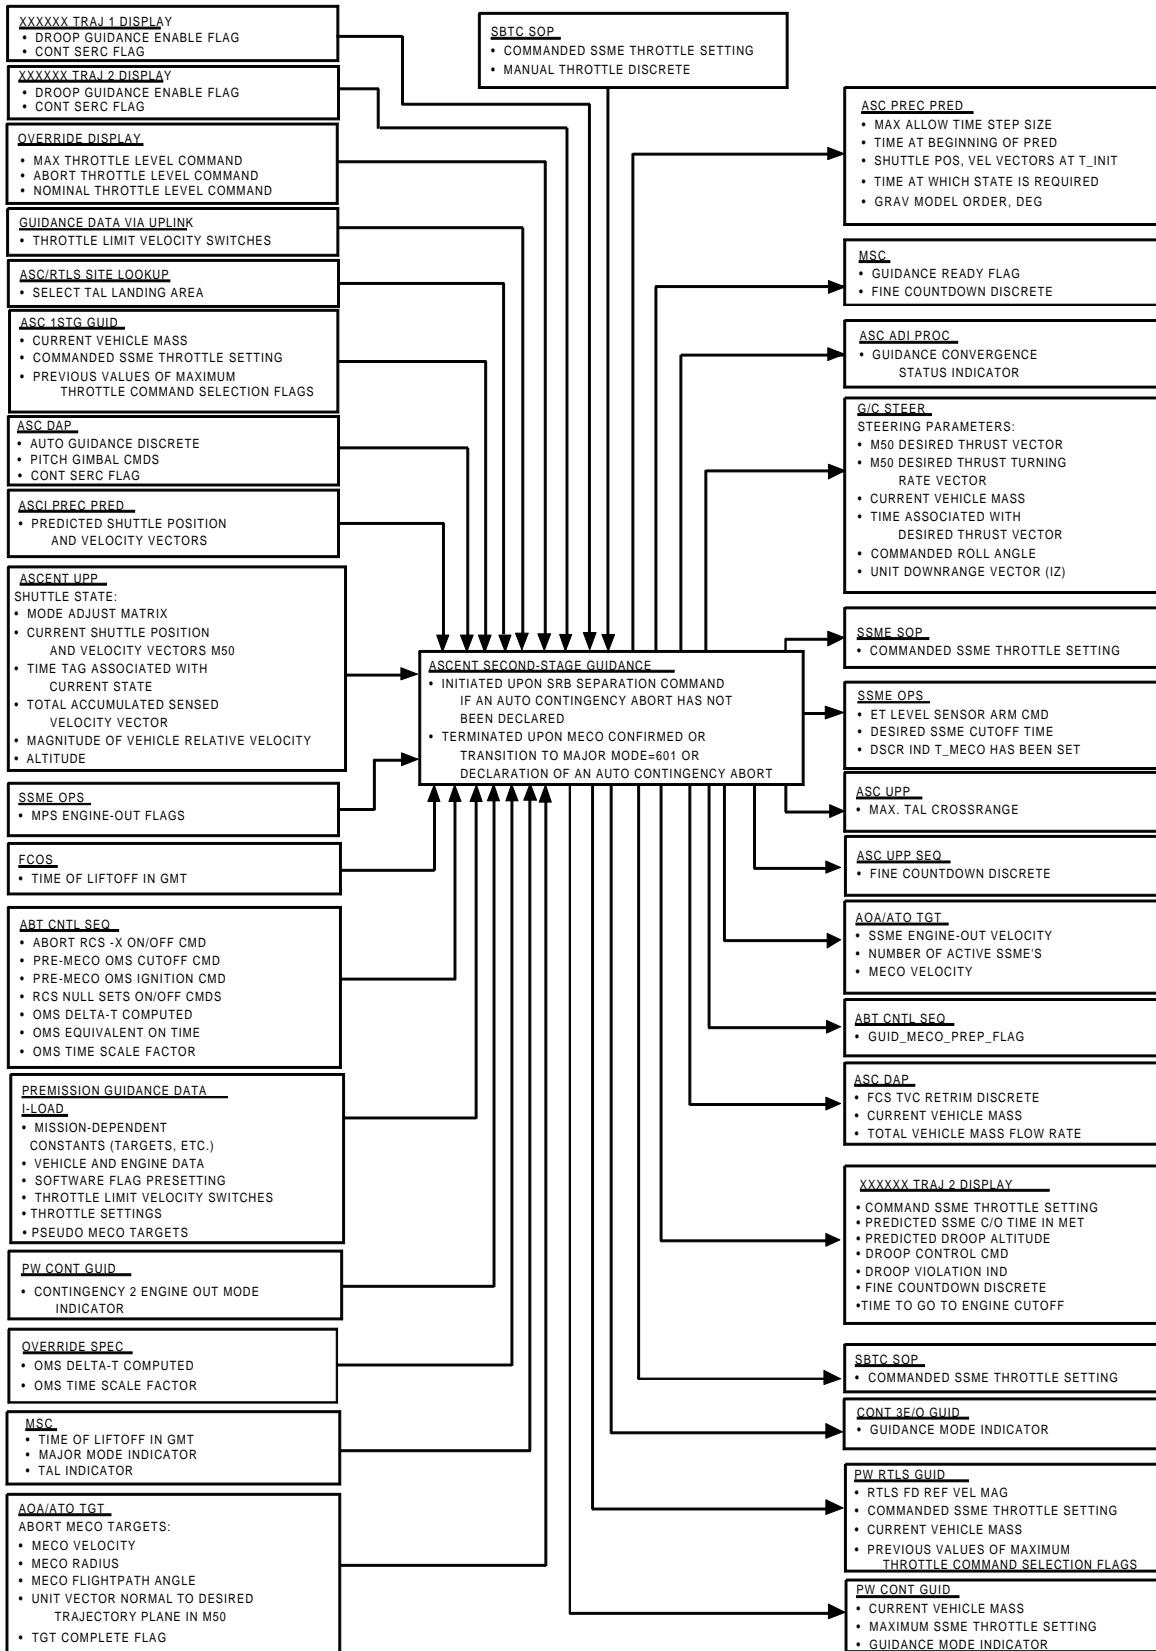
XXXXXX TRAJ 1 DISPLAY
• DROOP GUIDANCE ENABLE FLAG
• CONT SERC FLAG

XXXXXX TRAJ 2 DISPLAY
• DROOP GUIDANCE ENABLE FLAG
• CONT SERC FLAG

OVERRIDE DISPLAY
• MAX THROTTLE LEVEL COMMAND
• ABORT THROTTLE LEVEL COMMAND
• NOMINAL THROTTLE LEVEL COMMAND

GUIDANCE DATA VIA UPLINK
• THROTTLE LIMIT VELOCITY SWITCHES

ASC/RTLS SITE LOOKUP
• SELECT TAL LANDING AREA

ASC 1STG GUID
• CURRENT VEHICLE MASS
• COMMANDED SSME THROTTLE SETTING
• PREVIOUS VALUES OF MAXIMUM THROTTLE COMMAND SELECTION FLAGS

ASC DAP
• AUTO GUIDANCE DISCRETE
• PITCH GIMBAL CMDS
• CONT SERC FLAG

ASCI PREC PRED
• PREDICTED SHUTTLE POSITION AND VELOCITY VECTORS

ASCENT UPP
SHUTTLE STATE:
• MODE ADJUST MATRIX
• CURRENT SHUTTLE POSITION AND VELOCITY VECTORS M50
• TIME TAG ASSOCIATED WITH CURRENT STATE
• TOTAL ACCUMULATED SENSED VELOCITY VECTOR
• MAGNITUDE OF VEHICLE RELATIVE VELOCITY
• ALTITUDE

SSME OPS
• MPS ENGINE-OUT FLAGS

FCOS
• TIME OF LIFTOFF IN GMT

ABT CNTL SEQ
• ABORT RCS -X ON/OFF CMD
• PRE-MECO OMS CUTOFF CMD
• PRE-MECO OMS IGNITION CMD
• RCS NULL SETS ON/OFF CMDS
• OMS DELTA-T COMPUTED
• OMS EQUIVALENT ON TIME
• OMS TIME SCALE FACTOR

PREMISSION GUIDANCE DATA
I-LOAD
• MISSION-DEPENDENT CONSTANTS (TARGETS, ETC.)
• VEHICLE AND ENGINE DATA
• SOFTWARE FLAG PRESETTING
• THROTTLE LIMIT VELOCITY SWITCHES
• THROTTLE SETTINGS
• PSEUDO MECO TARGETS

PW CONT GUID
• CONTINGENCY 2 ENGINE OUT MODE INDICATOR

OVERRIDE SPEC
• OMS DELTA-T COMPUTED
• OMS TIME SCALE FACTOR

MSC
• TIME OF LIFTOFF IN GMT
• MAJOR MODE INDICATOR
• TAL INDICATOR

AOA/ATO TGT
ABORT MECO TARGETS:
• MECO VELOCITY
• MECO RADIUS
• MECO FLIGHTPATH ANGLE
• UNIT VECTOR NORMAL TO DESIRED TRAJECTORY PLANE IN M50
• TGT COMPLETE FLAG

SBTC SOP
• COMMANDED SSME THROTTLE SETTING
• MANUAL THROTTLE DISCRETE

ASCENT SECOND-STAGE GUIDANCE
• INITIATED UPON SRB SEPARATION COMMAND IF AN AUTO CONTINGENCY ABORT HAS NOT BEEN DECLARED
• TERMINATED UPON MECO CONFIRMED OR TRANSITION TO MAJOR MODE=601 OR DECLARATION OF AN AUTO CONTINGENCY ABORT

ASC PREC PRED
• MAX ALLOW TIME STEP SIZE
• TIME AT BEGINNING OF PRED
• SHUTTLE POS, VEL VECTORS AT T_INIT
• TIME AT WHICH STATE IS REQUIRED
• GRAV MODEL ORDER, DEG

MSC
• GUIDANCE READY FLAG
• FINE COUNTDOWN DISCRETE

ASC ADI PROC
• GUIDANCE CONVERGENCE STATUS INDICATOR

G/C STEER
STEERING PARAMETERS:
• M50 DESIRED THRUST VECTOR
• M50 DESIRED THRUST TURNING RATE VECTOR
• CURRENT VEHICLE MASS
• TIME ASSOCIATED WITH DESIRED THRUST VECTOR
• COMMANDED ROLL ANGLE
• UNIT DOWNRANGE VECTOR (IZ)

SSME SOP
• COMMANDED SSME THROTTLE SETTING

SSME OPS
• ET LEVEL SENSOR ARM CMD
• DESIRED SSME CUTOFF TIME
• DSCR IND T_MECO HAS BEEN SET

ASC UPP
• MAX. TAL CROSSRANGE

ASC UPP SEQ
• FINE COUNTDOWN DISCRETE

AOA/ATO TGT
• SSME ENGINE-OUT VELOCITY
• NUMBER OF ACTIVE SSME'S
• MECO VELOCITY

ABT CNTL SEQ
• GUID_MECO_PREP_FLAG

ASC DAP
• FCS TVC RETRIM DISCRETE
• CURRENT VEHICLE MASS
• TOTAL VEHICLE MASS FLOW RATE

XXXXXX TRAJ 2 DISPLAY
• COMMAND SSME THROTTLE SETTING
• PREDICTED SSME C/O TIME IN MET
• PREDICTED DROOP ALTITUDE
• DROOP CONTROL CMD
• DROOP VIOLATION IND
• FINE COUNTDOWN DISCRETE
•TIME TO GO TO ENGINE CUTOFF

SBTC SOP
• COMMANDED SSME THROTTLE SETTING

CONT 3E/O GUID
• GUIDANCE MODE INDICATOR

PW RTLS GUID
• RTLS FD REF VEL MAG
• COMMANDED SSME THROTTLE SETTING
• CURRENT VEHICLE MASS
• PREVIOUS VALUES OF MAXIMUM THROTTLE COMMAND SELECTION FLAGS

PW CONT GUID
• CURRENT VEHICLE MASS
• MAXIMUM SSME THROTTLE SETTING
• GUIDANCE MODE INDICATOR